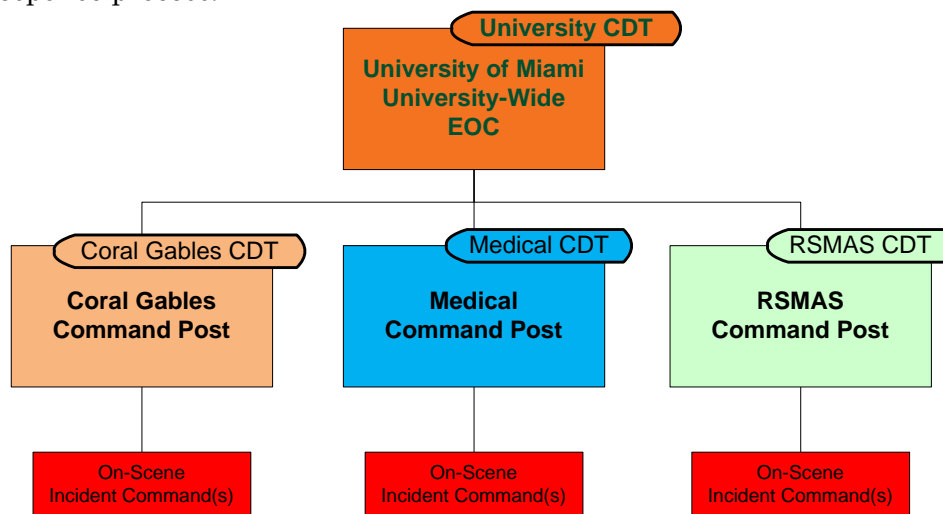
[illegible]

University CDT

University of Miami University-Wide EOC

Coral Gables CDT

Coral Gables Command Post

Medical CDT

Medical Command Post

RSMAS CDT

RSMAS Command Post

On-Scene Incident Command(s)

On-Scene Incident Command(s)

On-Scene Incident Command(s)